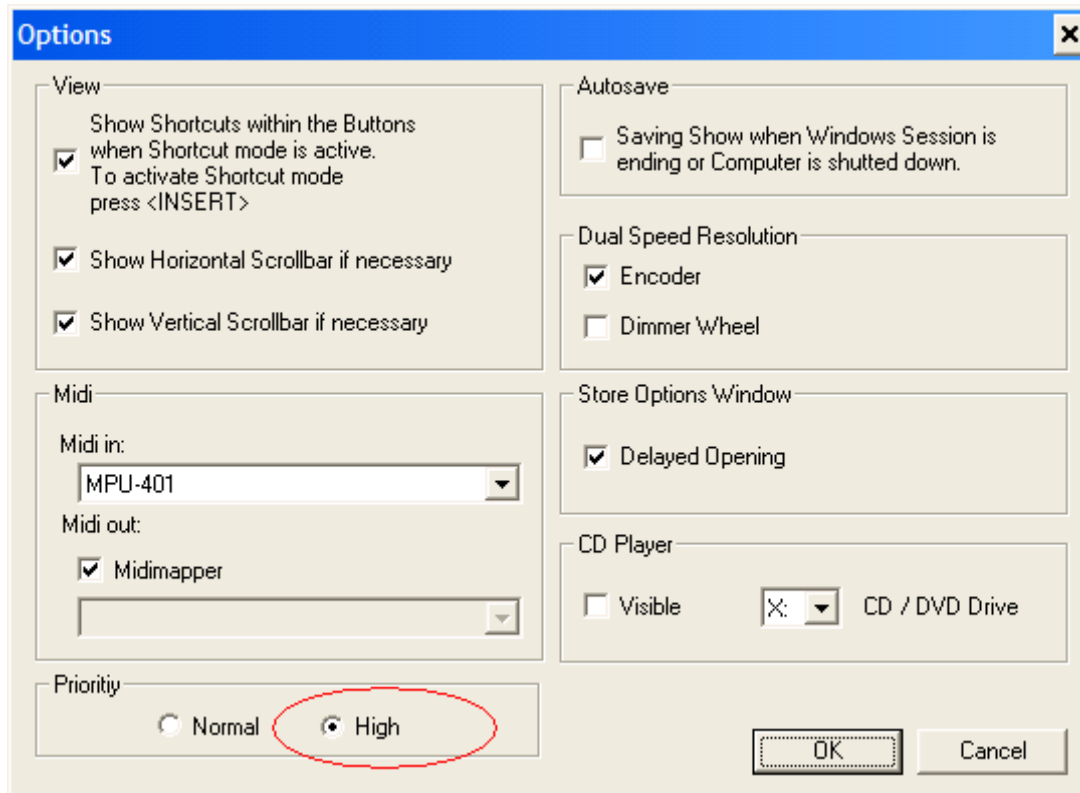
Options

View

Show Shortcuts within the Buttons when Shortcut mode is active. To activate Shortcut mode press <INSERT>

Show Horizontal Scrollbar if necessary

Show Vertical Scrollbar if necessary

Midi

Midi in:

MPU-401

Midi out:

Midimapper

Prioritiy

Normal

High

Autosave

Saving Show when Windows Session is ending or Computer is shutted down.

Dual Speed Resolution

Encoder

Dimmer Wheel

Store Options Window

Delayed Opening

CD Player

Visible

X:

CD / DVD Drive

OK

Cancel